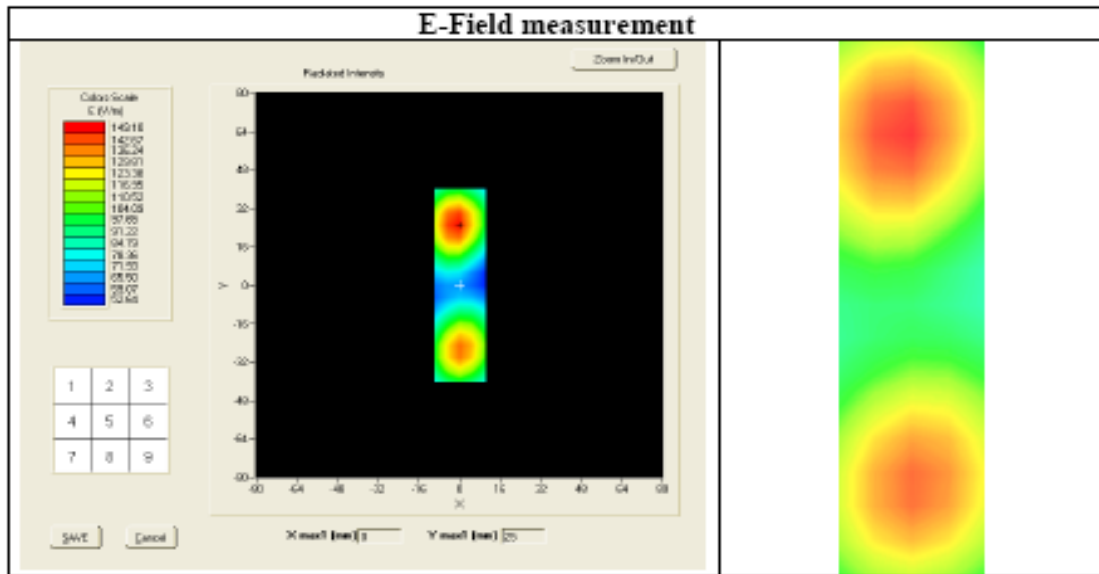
E-Field measurement

Zoom In/Out

Radiated Intensity

Colors Scale
E (V/m)
149.10
142.67
136.24
129.81
123.38
116.95
110.52
104.08
97.65
91.22
84.79
78.36
71.93
65.50
59.07
52.64

| 1 | 2 | 3 |
|---|---|---|
| 4 | 5 | 6 |
| 7 | 8 | 9 |

80
64
48
32
16
Y 0
-16
-32
-48
-64
-80

-80 -64 -48 -32 -16 0 16 32 48 64 80
X

SAVE
Cancel

X max1 [mm] 0
Y max1 [mm] 25